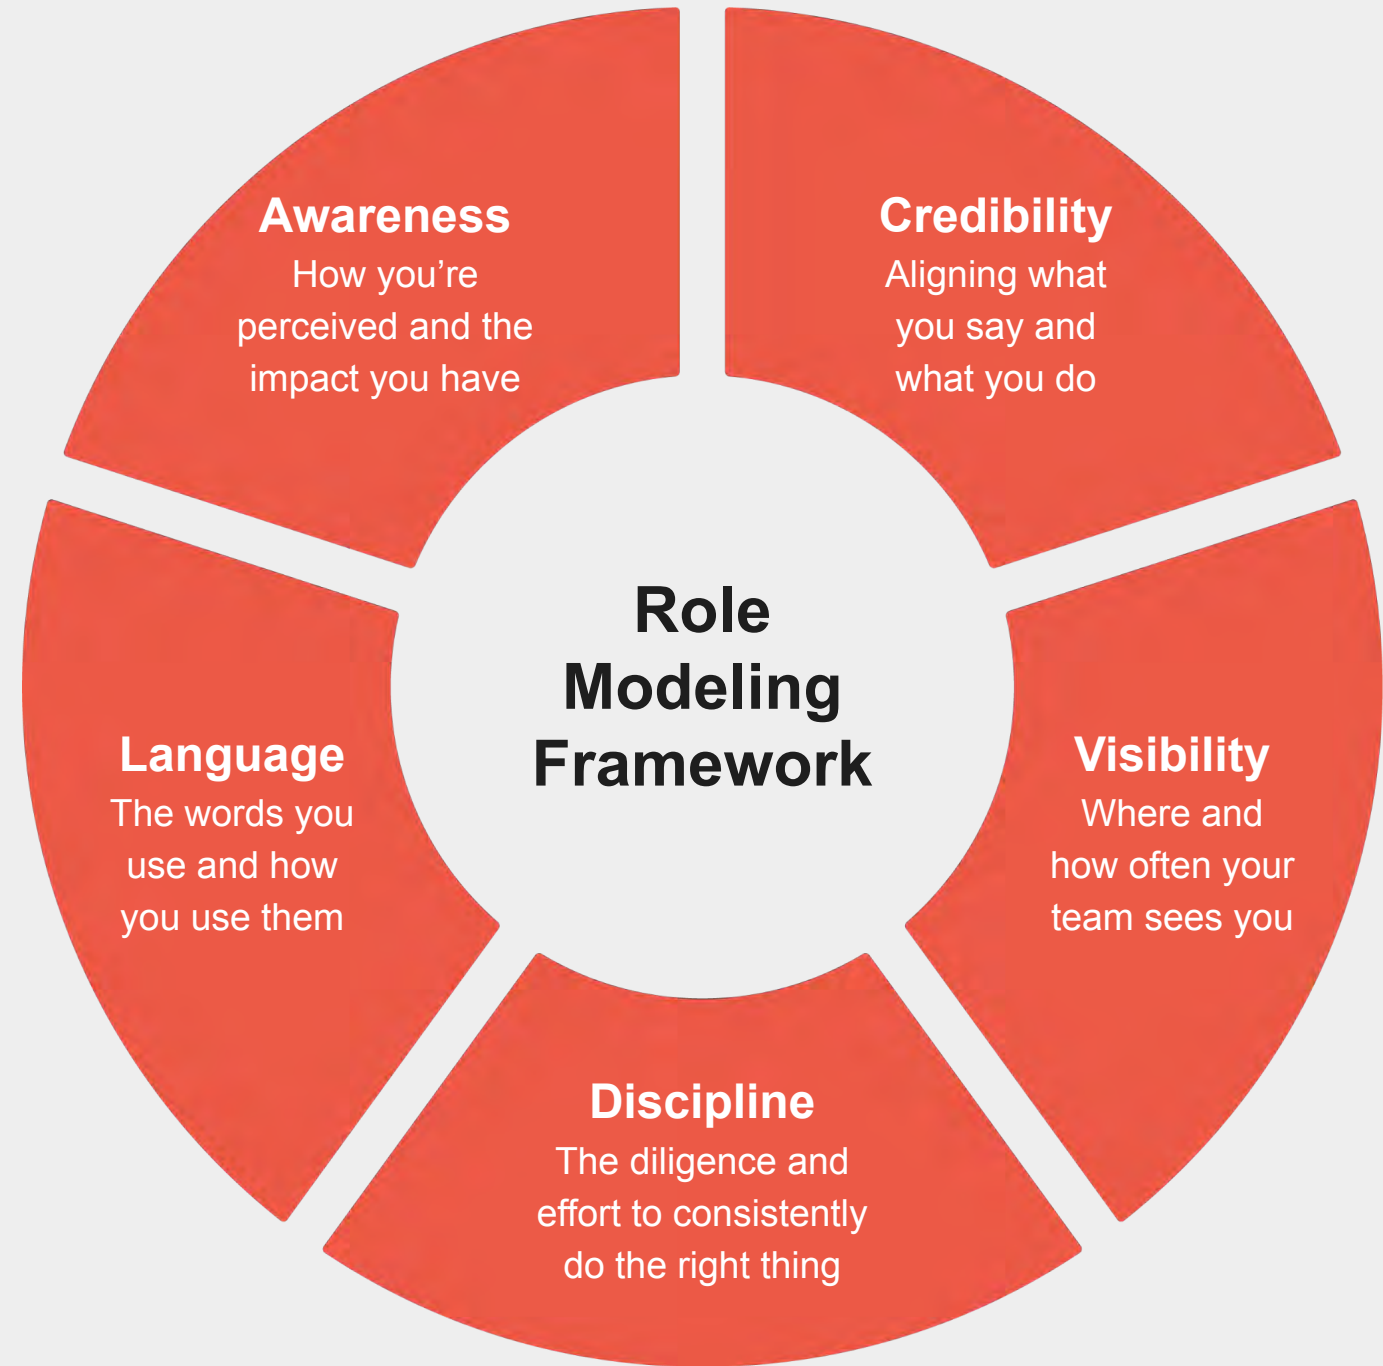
Role Modeling Framework

Awareness
How you’re perceived and the impact you have

Credibility
Aligning what you say and what you do

Visibility
Where and how often your team sees you

Discipline
The diligence and effort to consistently do the right thing

Language
The words you use and how you use them